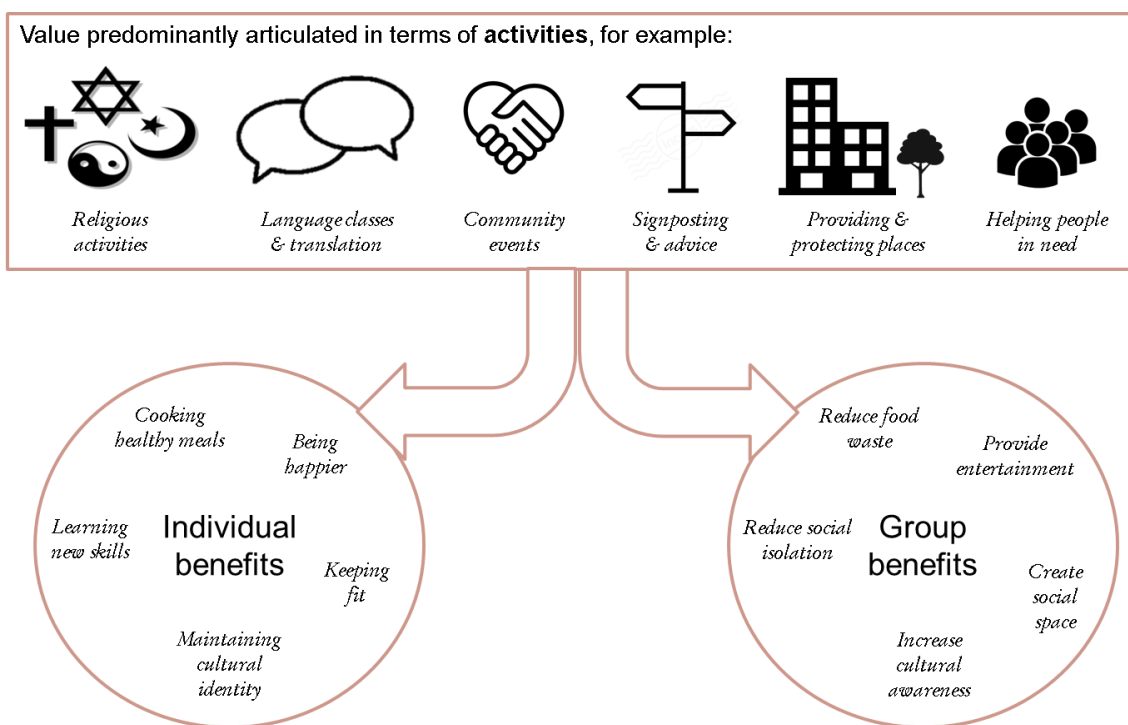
Value predominantly articulated in terms of **activities**, for example:

Religious activities

Language classes & translation

Community events

Signposting & advice

Providing & protecting places

Helping people in need

Cooking healthy meals

Being happier

Learning new skills

Individual benefits

Keeping fit

Maintaining cultural identity

Reduce food waste

Provide entertainment

Reduce social isolation

Group benefits

Create social space

Increase cultural awareness